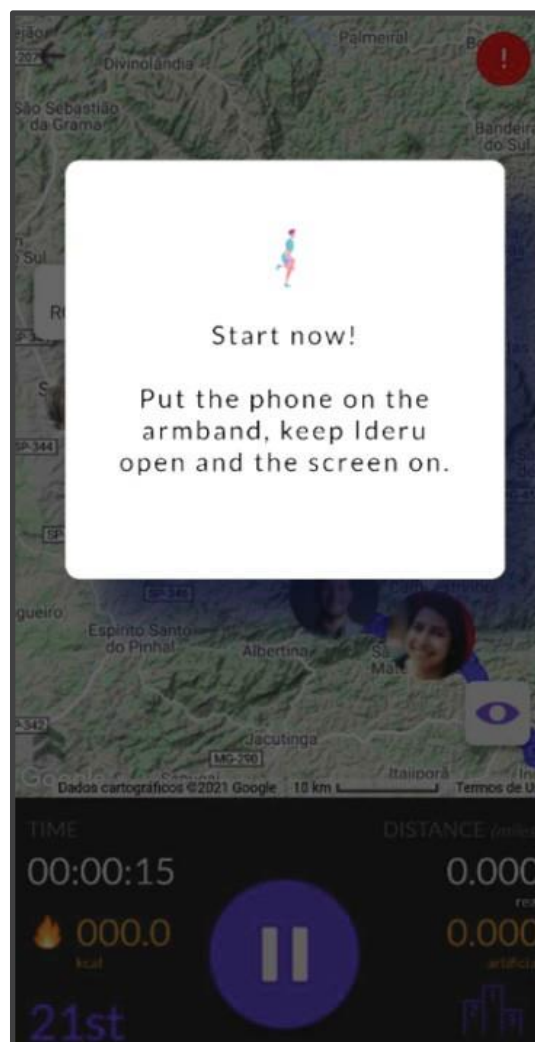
Palmeiral
Divinolândia
São Sebastião da Grama
Bandeira do Sul
!

Start now!

Put the phone on the armband, keep Ideru open and the screen on.

Espírito Santo do Pinhal
Albertina
Jacutinga
MG-290
SP-342
SP-344
SP-340
Itaiporã
Google
Dados cartográficos ©2021 Google 10 km
Termos de U

TIME
00:00:15
000.0
kcal
DISTANCE (miles)
0.000
real
0.000
artificial
21st